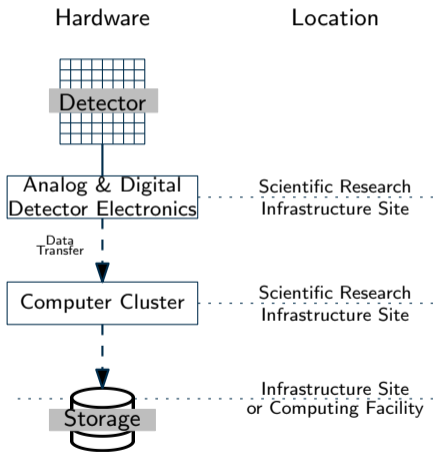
Hardware

Location

Detector

Analog & Digital Detector Electronics

Scientific Research Infrastructure Site

Data Transfer

Computer Cluster

Scientific Research Infrastructure Site

Storage

Infrastructure Site or Computing Facility